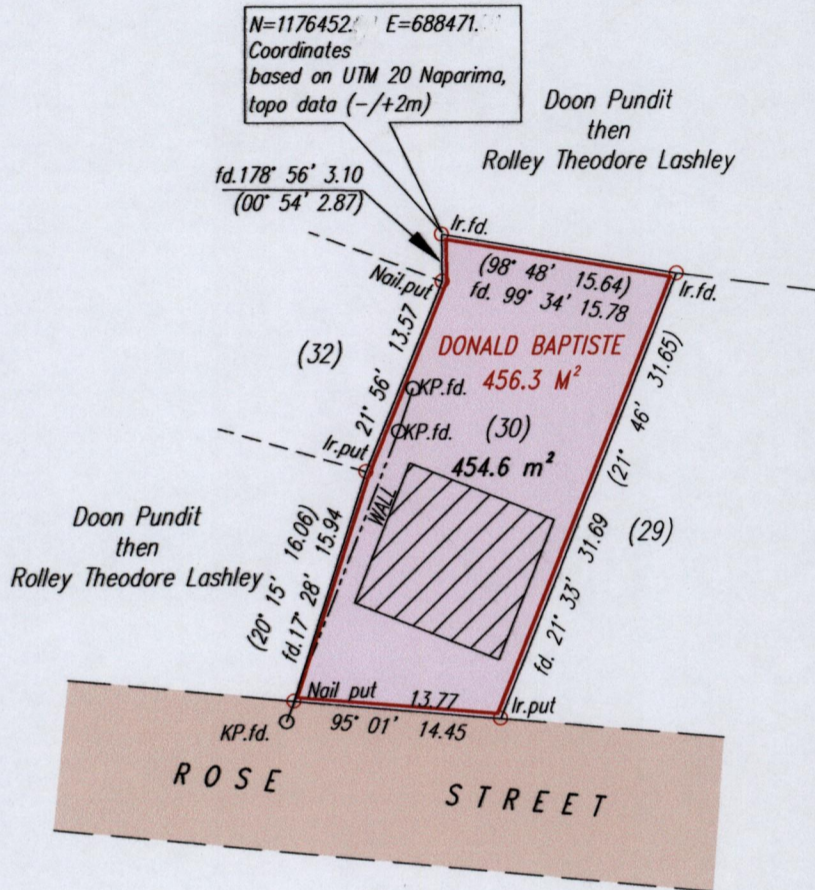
N=1176452.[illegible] E=688471.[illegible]
Coordinates
based on UTM 20 Naparima,
topo data (−/+2m)

Doon Pundit
then
Rolley Theodore Lashley

fd.178° 56' 3.10
(00° 54' 2.87)

Ir.fd.
Nail.put
(98° 48' 15.64)
fd. 99° 34' 15.78
Ir.fd.

13.57
(32)
DONALD BAPTISTE
456.3 M$^2$
21° 56'
KP.fd.
KP.fd.
(30)
(21° 46' 31.65)
Ir.put
454.6 m$^2$
WALL

Doon Pundit
then
Rolley Theodore Lashley

(20° 15' 16.06)
fd.17° 28' 15.94
31.69
(29)
fd. 21° 33'

Nail put
13.77
Ir.put
KP.fd.
95° 01' 14.45

ROSE STREET